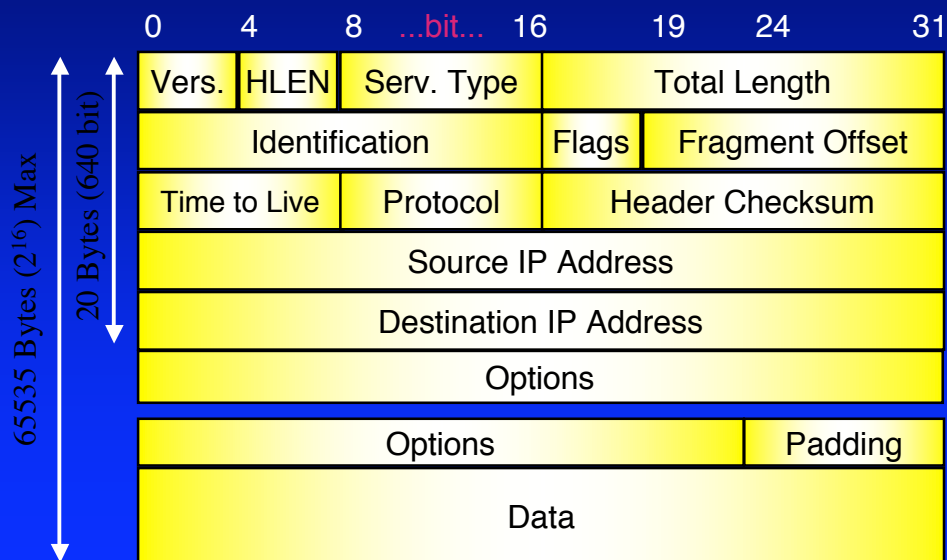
0 4 8 ...bit... 16 19 24 31

65535 Bytes ($2^{16}$) Max

20 Bytes (640 bit)

| Vers. | HLEN | Serv. Type | Total Length |
|---|---|---|---|

| Identification | Flags | Fragment Offset |
|---|---|---|

| Time to Live | Protocol | Header Checksum |
|---|---|---|

Source IP Address

Destination IP Address

Options

| Options | Padding |
|---|---|

Data